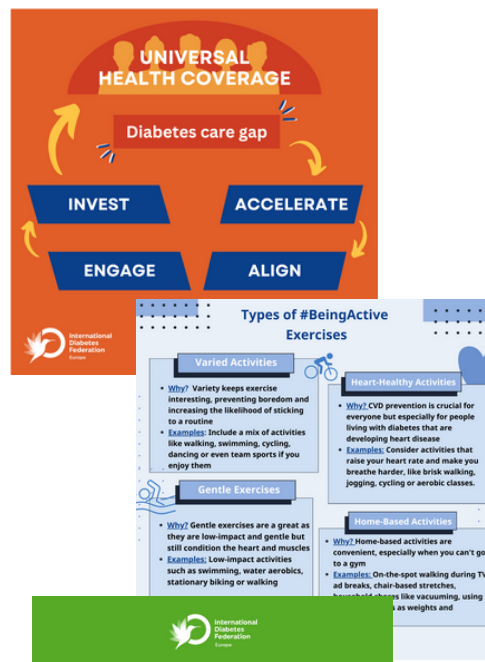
UNIVERSAL HEALTH COVERAGE

Diabetes care gap

INVEST

ACCELERATE

ENGAGE

ALIGN

International Diabetes Federation Europe

Types of #BeingActive Exercises

Varied Activities

- Why? Variety keeps exercise interesting, preventing boredom and increasing the likelihood of sticking to a routine
- Examples: Include a mix of activities like walking, swimming, cycling, dancing or even team sports if you enjoy them

Heart-Healthy Activities

- Why? CVD prevention is crucial for everyone but especially for people living with diabetes that are developing heart disease
- Examples: Consider activities that raise your heart rate and make you breathe harder, like brisk walking, jogging, cycling or aerobic classes.

Gentle Exercises

- Why? Gentle exercises are a great as they are low-impact and gentle but still condition the heart and muscles
- Examples: Low-impact activities such as swimming, water aerobics, stationary biking or walking

Home-Based Activities

- Why? Home-based activities are convenient, especially when you can't go to a gym
- Examples: On-the-spot walking during TV ad breaks, chair-based stretches, household chores like vacuuming, using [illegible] as weights and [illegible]

International Diabetes Federation Europe